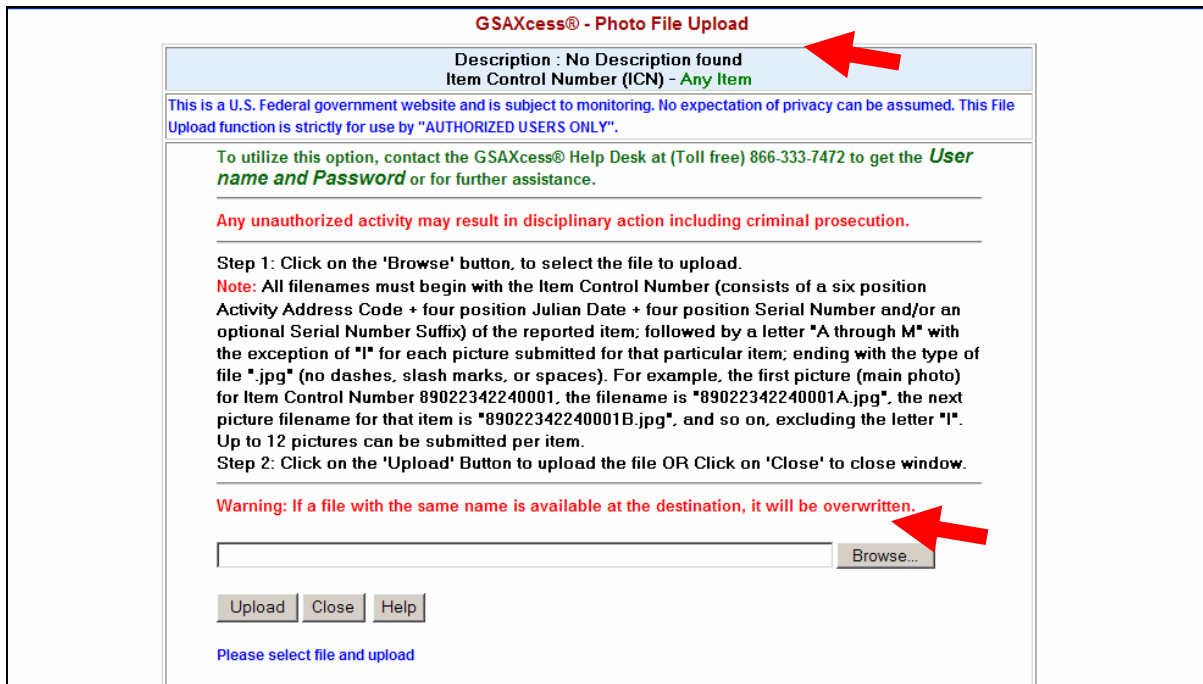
GSAXcess® - Photo File Upload

Description : No Description found
Item Control Number (ICN) - Any Item

This is a U.S. Federal government website and is subject to monitoring. No expectation of privacy can be assumed. This File Upload function is strictly for use by "AUTHORIZED USERS ONLY".

To utilize this option, contact the GSAXcess® Help Desk at (Toll free) 866-333-7472 to get the User name and Password or for further assistance.

Any unauthorized activity may result in disciplinary action including criminal prosecution.

Step 1: Click on the 'Browse' button, to select the file to upload.
Note: All filenames must begin with the Item Control Number (consists of a six position Activity Address Code + four position Julian Date + four position Serial Number and/or an optional Serial Number Suffix) of the reported item; followed by a letter "A through M" with the exception of "I" for each picture submitted for that particular item; ending with the type of file ".jpg" (no dashes, slash marks, or spaces). For example, the first picture (main photo) for Item Control Number 89022342240001, the filename is "89022342240001A.jpg", the next picture filename for that item is "89022342240001B.jpg", and so on, excluding the letter "I". Up to 12 pictures can be submitted per item.
Step 2: Click on the 'Upload' Button to upload the file OR Click on 'Close' to close window.

Warning: If a file with the same name is available at the destination, it will be overwritten.

Browse...

Upload Close Help

Please select file and upload